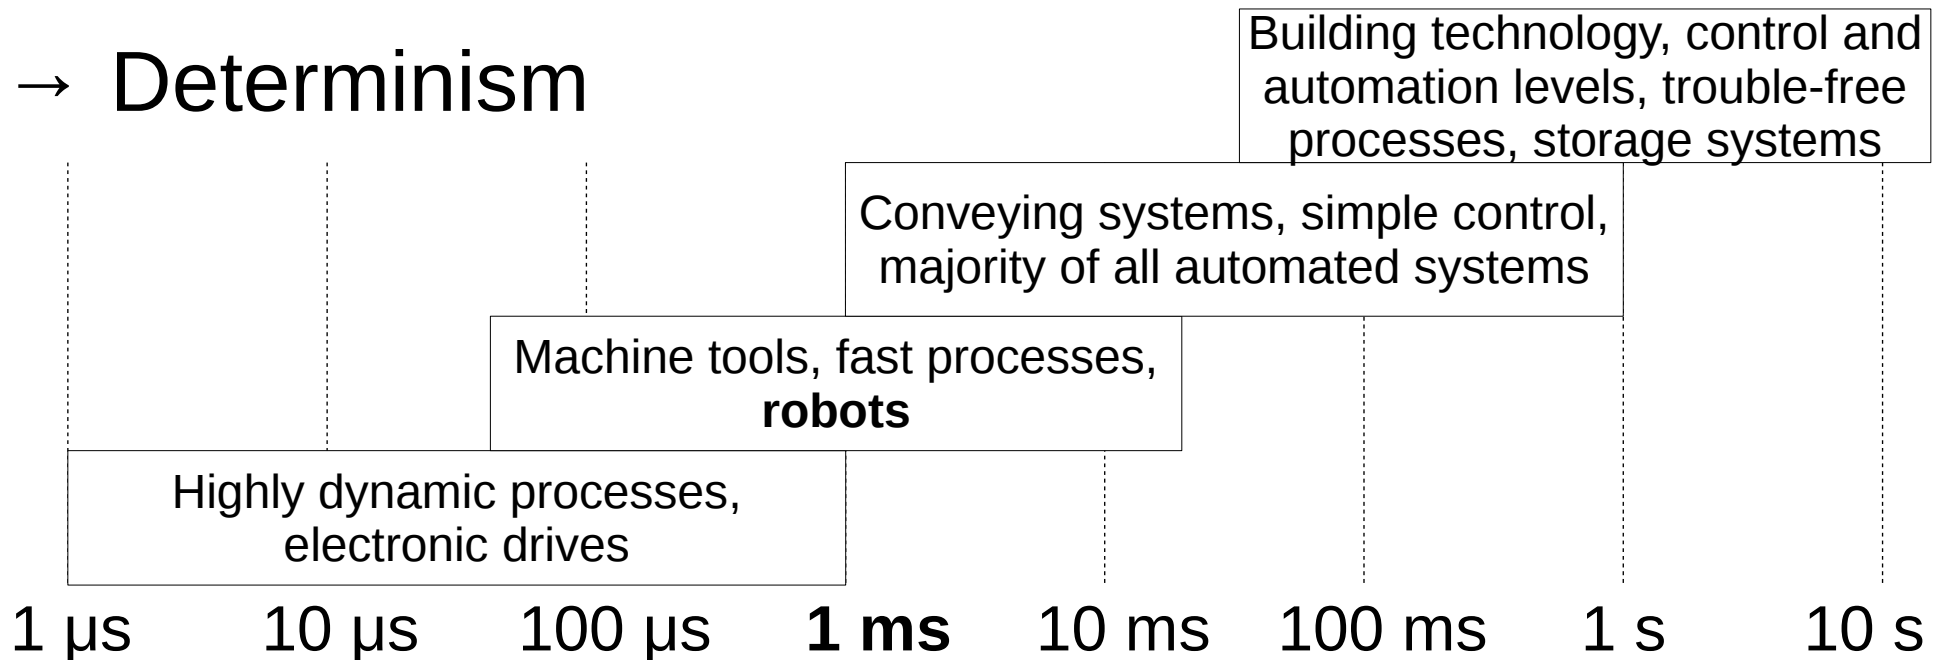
→ Determinism

Building technology, control and automation levels, trouble-free processes, storage systems

Conveying systems, simple control, majority of all automated systems

Machine tools, fast processes, **robots**

Highly dynamic processes, electronic drives

1 µs 10 µs 100 µs **1 ms** 10 ms 100 ms 1 s 10 s